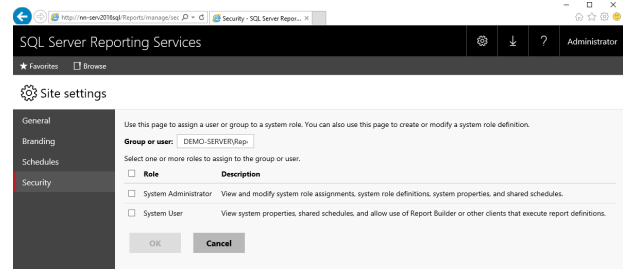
http://nn-serv2016sql/Reports/manage/sec
Security - SQL Server Repor...

SQL Server Reporting Services

Administrator

Favorites Browse

Site settings

General
Branding
Schedules
Security

Use this page to assign a user or group to a system role. You can also use this page to create or modify a system role definition.

Group or user: DEMO-SERVER\Rep

Select one or more roles to assign to the group or user.

| | Role | Description |
|---|---|---|
| ☐ | System Administrator | View and modify system role assignments, system role definitions, system properties, and shared schedules. |
| ☐ | System User | View system properties, shared schedules, and allow use of Report Builder or other clients that execute report definitions. |

OK Cancel